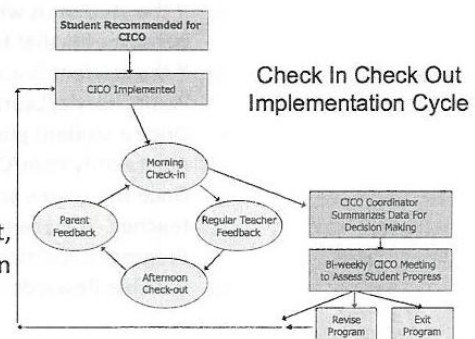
Student Recommended for CICO

CICO Implemented

Check In Check Out Implementation Cycle

Morning Check-in

Parent Feedback

Regular Teacher Feedback

Afternoon Check-out

CICO Coordinator Summarizes Data For Decision Making

Bi-weekly CICO Meeting to Assess Student Progress

Revise Program

Exit Program